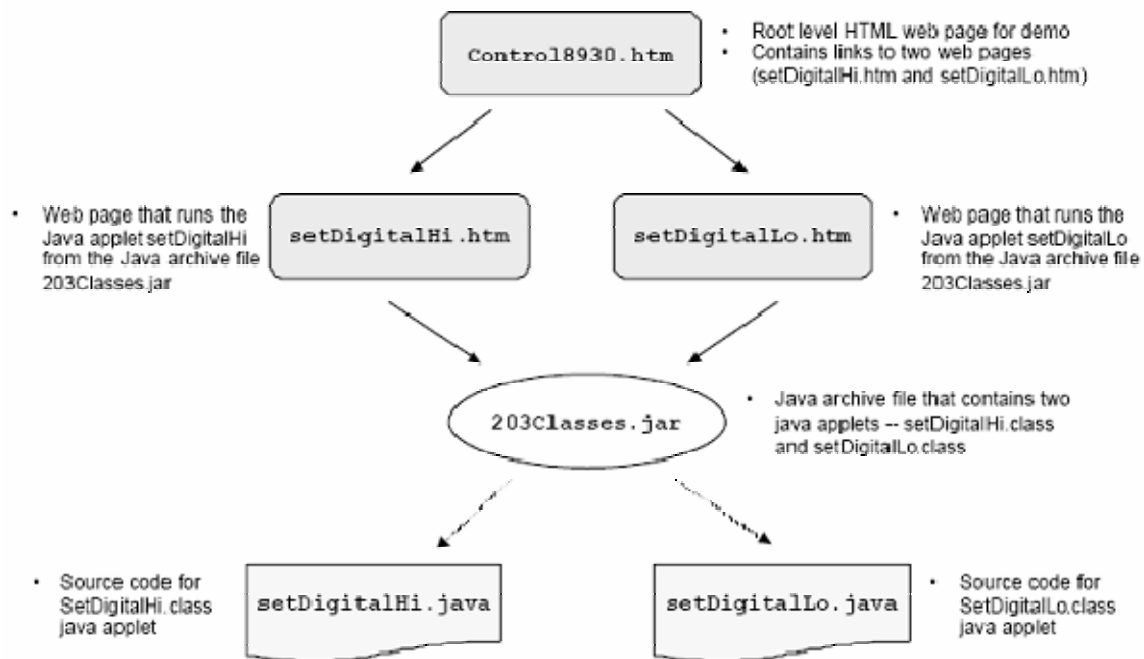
Control8930.htm

• Root level HTML web page for demo
• Contains links to two web pages (setDigitalHi.htm and setDigitalLo.htm)

• Web page that runs the Java applet setDigitalHi from the Java archive file 203Classes.jar

setDigitalHi.htm

setDigitalLo.htm

• Web page that runs the Java applet setDigitalLo from the Java archive file 203Classes.jar

203Classes.jar

• Java archive file that contains two java applets -- setDigitalHi.class and setDigitalLo.class

• Source code for SetDigitalHi.class java applet

setDigitalHi.java

setDigitalLo.java

• Source code for SetDigitalLo.class java applet